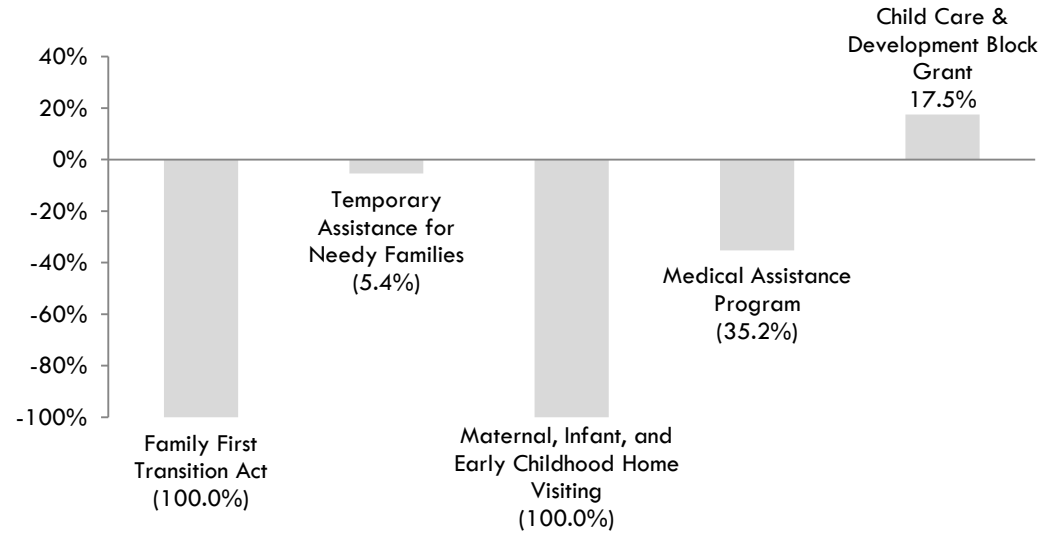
40%
20%
0%
-20%
-40%
-60%
-80%
-100%

Family First Transition Act (100.0%)

Temporary Assistance for Needy Families (5.4%)

Maternal, Infant, and Early Childhood Home Visiting (100.0%)

Medical Assistance Program (35.2%)

Child Care & Development Block Grant 17.5%